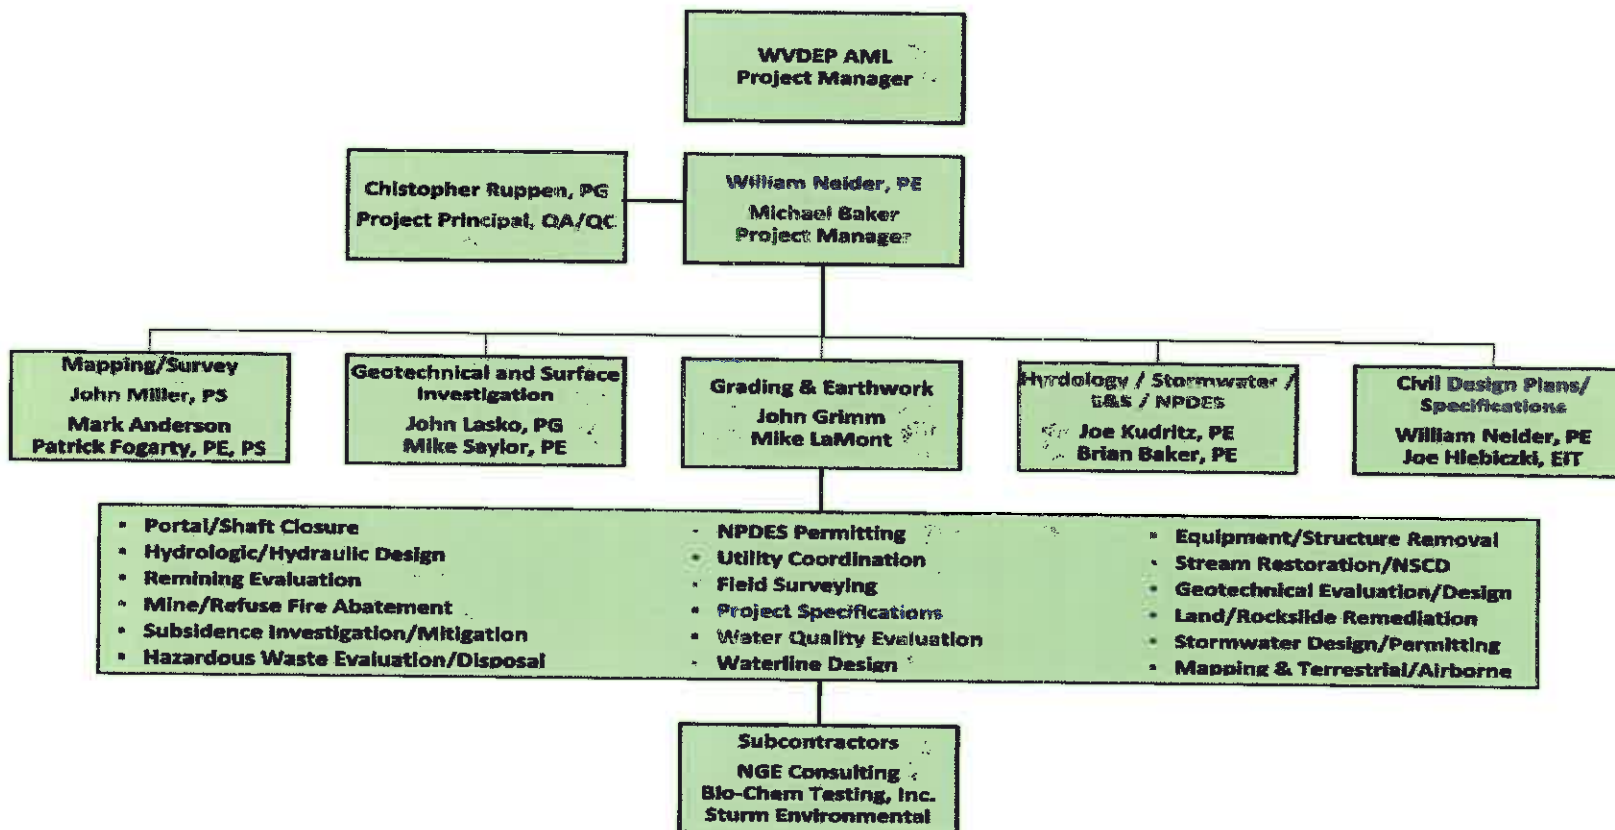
WVDEP AML
Project Manager

Chistopher Ruppen, PG
Project Principal, QA/QC

William Neider, PE
Michael Baker
Project Manager

Mapping/Survey
John Miller, PS
Mark Anderson
Patrick Fogarty, PE, PS

Geotechnical and Surface Investigation
John Lasko, PG
Mike Saylor, PE

Grading & Earthwork
John Grimm
Mike LaMont

Hydrology / Stormwater / E&S / NPDES
Joe Kudritz, PE
Brian Baker, PE

Civil Design Plans/ Specifications
William Neider, PE
Joe Hlebiczki, EIT

- Portal/Shaft Closure
- Hydrologic/Hydraulic Design
- Remining Evaluation
- Mine/Refuse Fire Abatement
- Subsidence Investigation/Mitigation
- Hazardous Waste Evaluation/Disposal

- NPDES Permitting
- Utility Coordination
- Field Surveying
- Project Specifications
- Water Quality Evaluation
- Waterline Design

- Equipment/Structure Removal
- Stream Restoration/NSCD
- Geotechnical Evaluation/Design
- Land/Rockslide Remediation
- Stormwater Design/Permitting
- Mapping & Terrestrial/Airborne

Subcontractors
NGE Consulting
Bio-Chem Testing, Inc.
Sturm Environmental